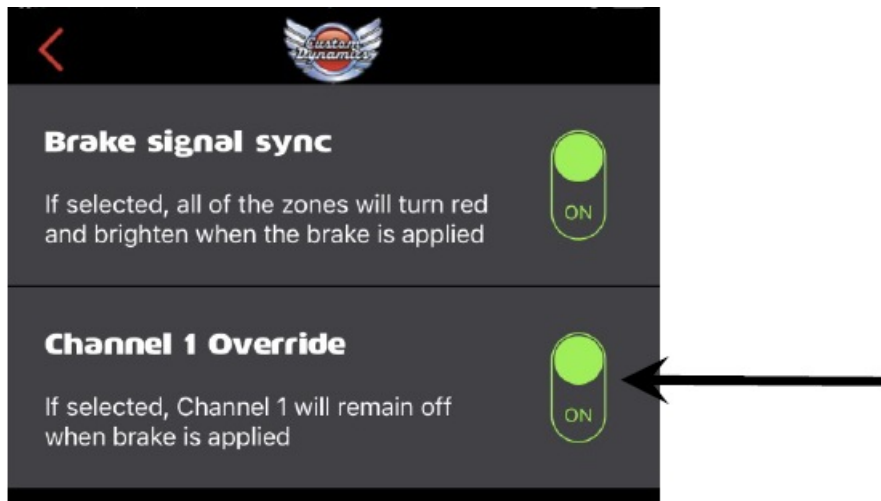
Custom Dynamics

Brake signal sync

If selected, all of the zones will turn red and brighten when the brake is applied

ON

Channel 1 Override

If selected, Channel 1 will remain off when brake is applied

ON